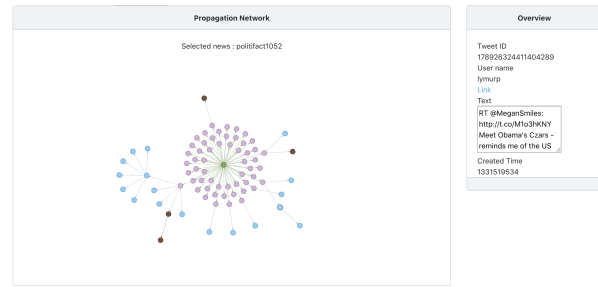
Propagation Network

Selected news : politifact1052

Overview

Tweet ID
178926324411404289
User name
lymurp
Link
Text
RT @MeganSmiles: http://t.co/M1o3HKNY Meet Obama's Czars - reminds me of the US

Created Time
1331519534